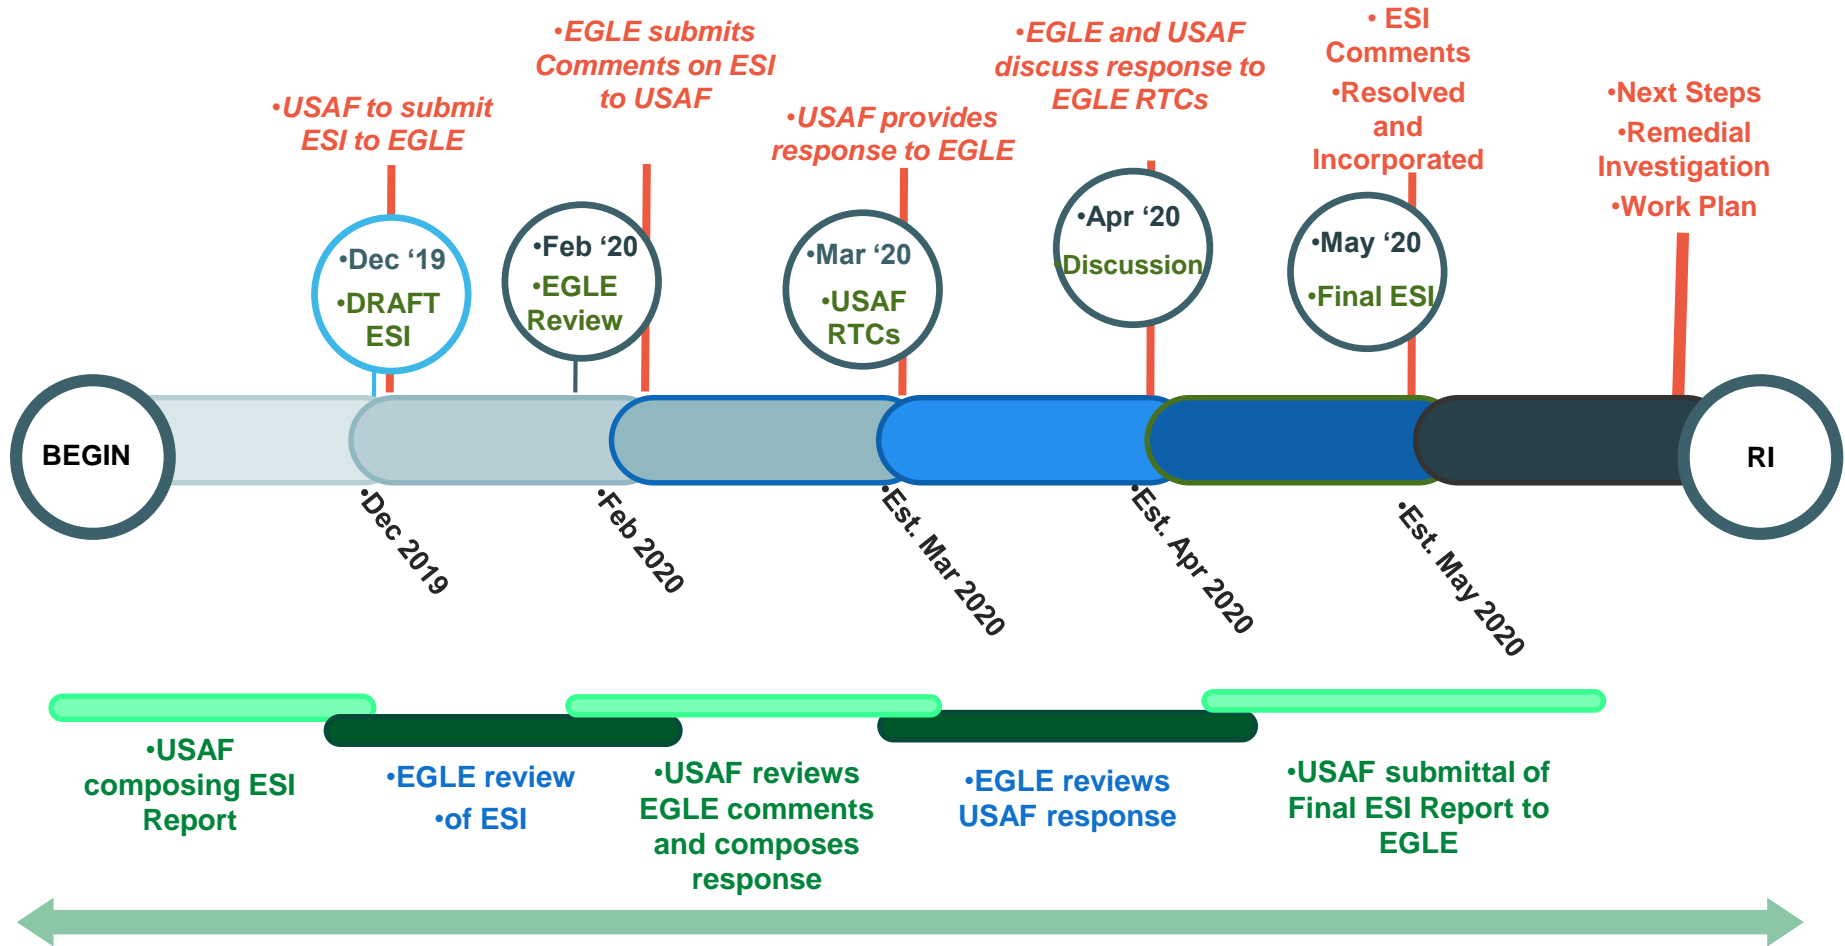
•USAF to submit ESI to EGLE

•EGLE submits Comments on ESI to USAF

•USAF provides response to EGLE

•EGLE and USAF discuss response to EGLE RTCs

• ESI Comments
•Resolved and Incorporated

•Next Steps
•Remedial Investigation
•Work Plan

•Dec '19
•DRAFT ESI

•Feb '20
•EGLE Review

•Mar '20
•USAF RTCs

•Apr '20
•Discussion

•May '20
•Final ESI

BEGIN

RI

•Dec 2019

•Feb 2020

•Est. Mar 2020

•Est. Apr 2020

•Est. May 2020

•USAF composing ESI Report

•EGLE review
•of ESI

•USAF reviews EGLE comments and composes response

•EGLE reviews USAF response

•USAF submittal of Final ESI Report to EGLE